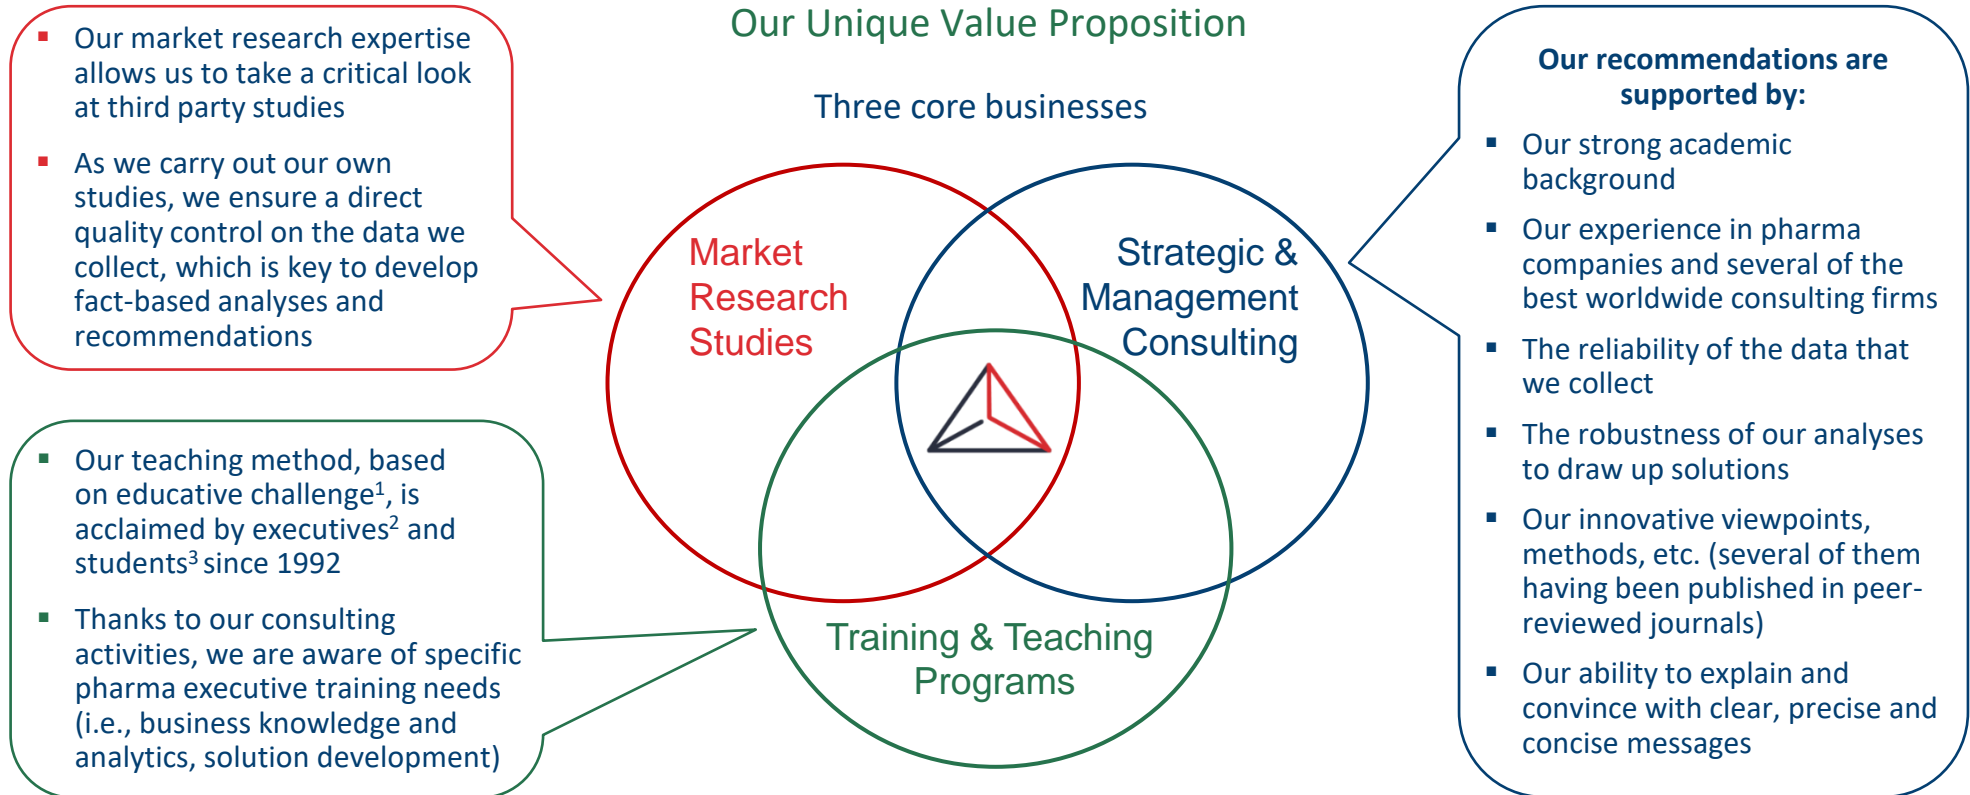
Our Unique Value Proposition

Three core businesses

- Our market research expertise allows us to take a critical look at third party studies
- As we carry out our own studies, we ensure a direct quality control on the data we collect, which is key to develop fact-based analyses and recommendations

Market Research Studies

Strategic & Management Consulting

Training & Teaching Programs

Our recommendations are supported by:
- Our strong academic background
- Our experience in pharma companies and several of the best worldwide consulting firms
- The reliability of the data that we collect
- The robustness of our analyses to draw up solutions
- Our innovative viewpoints, methods, etc. (several of them having been published in peer-reviewed journals)
- Our ability to explain and convince with clear, precise and concise messages

- Our teaching method, based on educative challenge$^1$, is acclaimed by executives$^2$ and students$^3$ since 1992
- Thanks to our consulting activities, we are aware of specific pharma executive training needs (i.e., business knowledge and analytics, solution development)